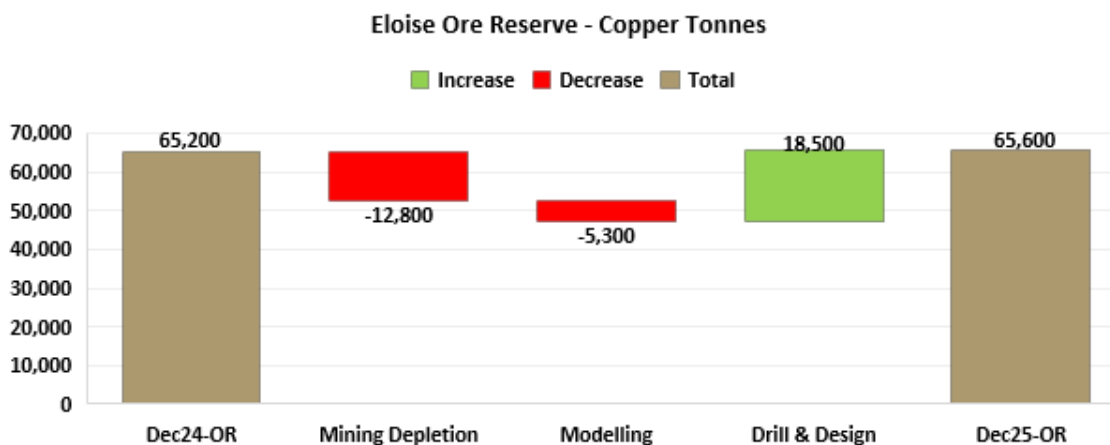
Eloise Ore Reserve - Copper Tonnes

Increase Decrease Total

70,000
60,000
50,000
40,000
30,000
20,000
10,000
0

65,200
-12,800
-5,300
18,500
65,600

Dec24-OR
Mining Depletion
Modelling
Drill & Design
Dec25-OR